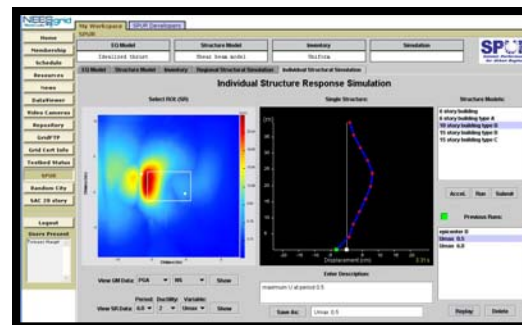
NEESgrid

My Workspace | SPUR Developer

SPUR

Home
Membership
Schedule
Resources
News
DataViewer
Video Cameras
Repository
GridFTP
Grid Cert Info
Testbed Status
SPUR
Random City
SAC 20 story
Logout
Users Present

| EQ Model | Structure Model | Inventory | Simulation |
|---|---|---|---|
| Idealized thrust | Shear beam model | Uniform | |

SPUR

EQ Model | Structure Model | Inventory | Regional Structural Simulation | Individual Structural Simulation

Individual Structure Response Simulation

Select ROI (SR)

Single Structure

Structure Models

6 story building
6 story building type A
10 story building type B
15 story building type B
15 story building type C

Displacement (cm)

Accel. | Run | Submit

Previous Runs

epicenter 0
Umax 0.5
Umax 4.0

View GM Data: PGA | NS | Show

Period: Ductility: Variable:
View SR Data: 6.0 | 2 | Umax | Show

Enter Description:

maximum U at period 0.5

Save As: Umax 0.5

Replay | Delete